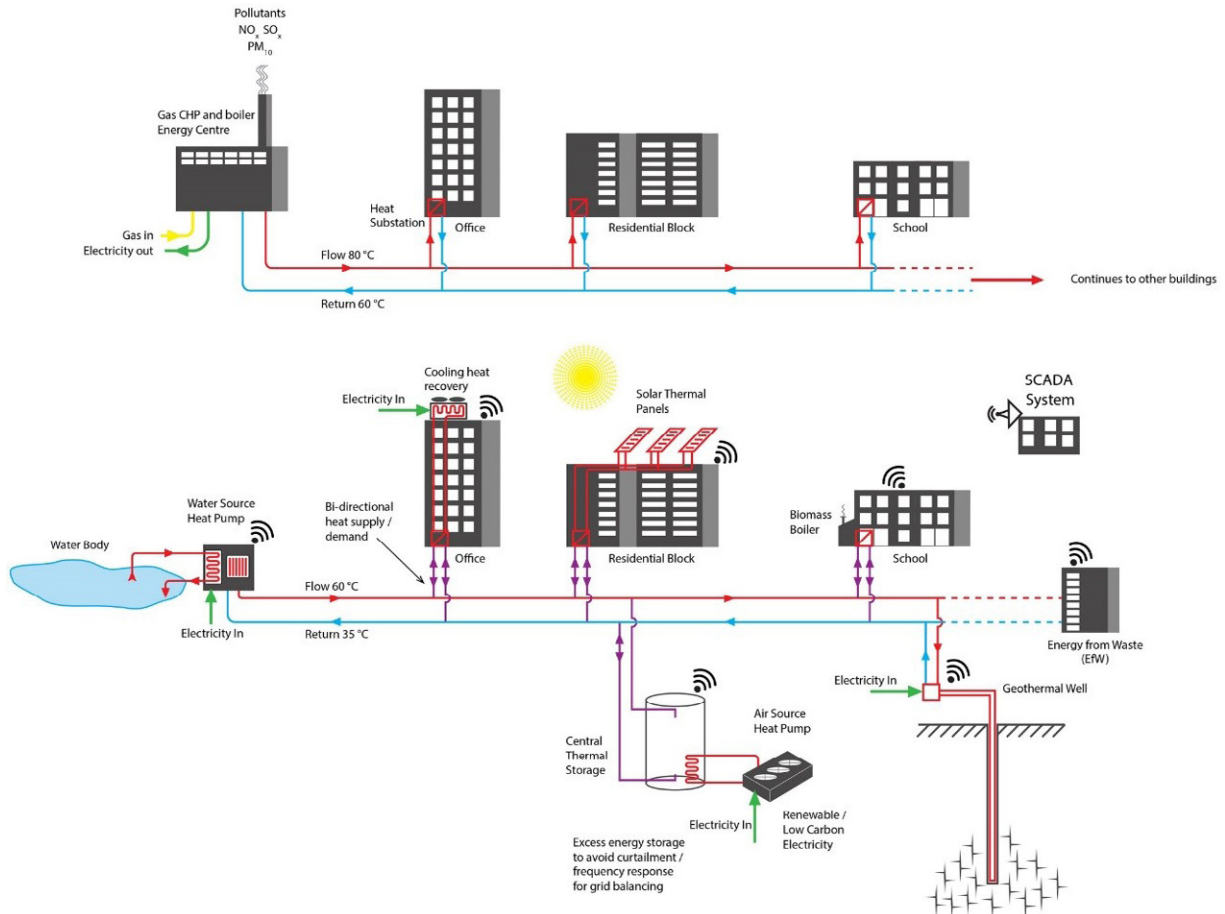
Pollutants
$NO_x$ $SO_x$
$PM_{10}$

Gas CHP and boiler Energy Centre

Gas in
Electricity out

Heat Substation

Office

Residential Block

School

Flow 80 °C

Return 60 °C

Continues to other buildings

Cooling heat recovery

Electricity In

Solar Thermal Panels

SCADA System

Water Source Heat Pump

Water Body

Bi-directional heat supply / demand

Office

Residential Block

Biomass Boiler

School

Flow 60 °C

Electricity In

Return 35 °C

Energy from Waste (EfW)

Electricity In

Geothermal Well

Air Source Heat Pump

Central Thermal Storage

Electricity In

Renewable / Low Carbon Electricity

Excess energy storage to avoid curtailment / frequency response for grid balancing